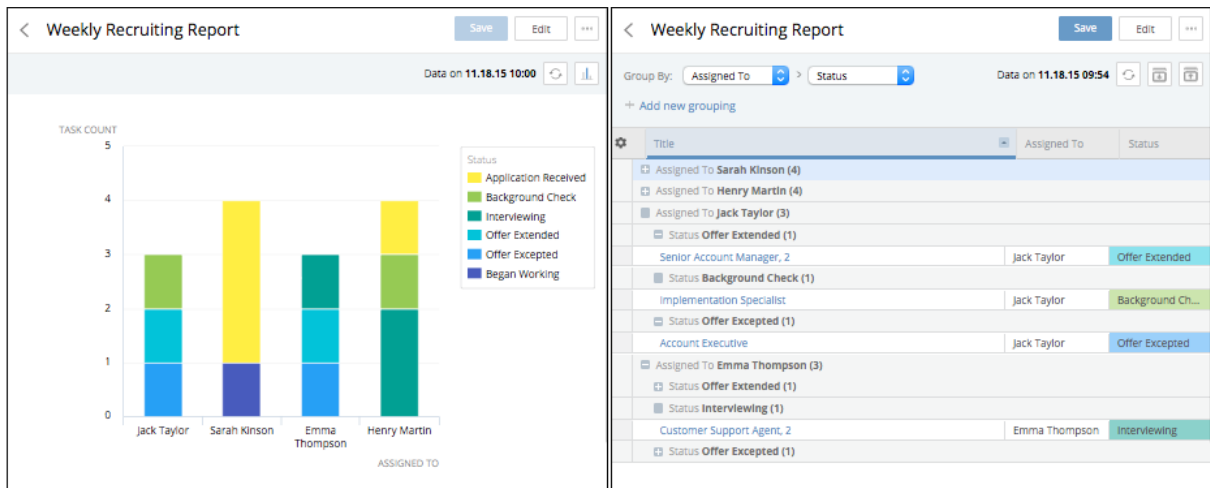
Weekly Recruiting Report

Save Edit ···

Data on 11.18.15 10:00

TASK COUNT

5
4
3
2
1
0

Jack Taylor
Sarah Kinson
Emma Thompson
Henry Martin

ASSIGNED TO

Status
Application Received
Background Check
Interviewing
Offer Extended
Offer Excepted
Began Working

Weekly Recruiting Report

Save Edit ···

Group By: Assigned To > Status

Data on 11.18.15 09:54

+ Add new grouping

| Title | Assigned To | Status |
|---|---|---|
| Assigned To Sarah Kinson (4) | | |
| Assigned To Henry Martin (4) | | |
| Assigned To Jack Taylor (3) | | |
| Status Offer Extended (1) | | |
| Senior Account Manager, 2 | Jack Taylor | Offer Extended |
| Status Background Check (1) | | |
| Implementation Specialist | Jack Taylor | Background Ch... |
| Status Offer Excepted (1) | | |
| Account Executive | Jack Taylor | Offer Excepted |
| Assigned To Emma Thompson (3) | | |
| Status Offer Extended (1) | | |
| Status Interviewing (1) | | |
| Customer Support Agent, 2 | Emma Thompson | Interviewing |
| Status Offer Excepted (1) | | |